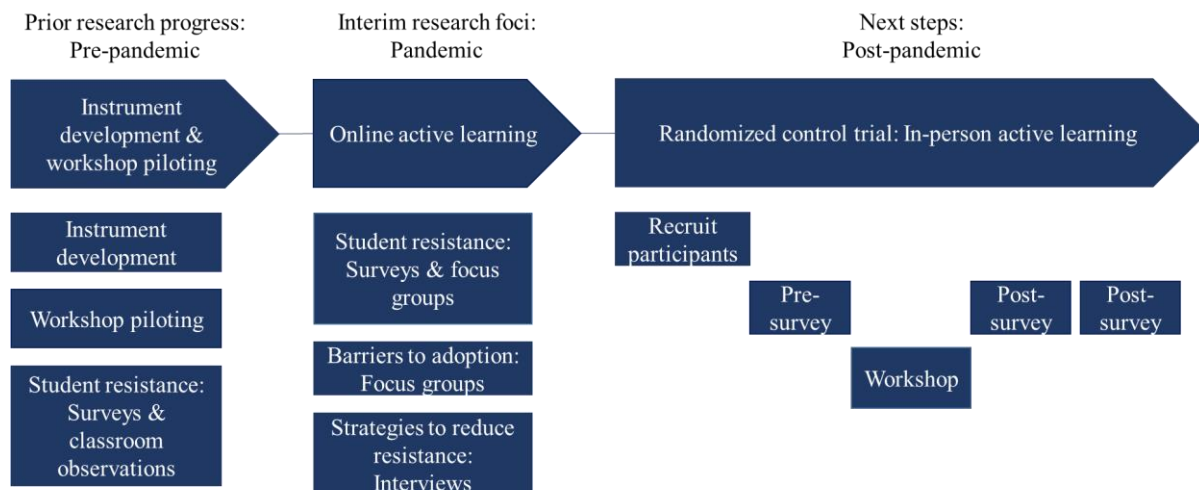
Prior research progress: Pre-pandemic

Instrument development & workshop piloting

Instrument development

Workshop piloting

Student resistance: Surveys & classroom observations

Interim research foci: Pandemic

Online active learning

Student resistance: Surveys & focus groups

Barriers to adoption: Focus groups

Strategies to reduce resistance: Interviews

Next steps: Post-pandemic

Randomized control trial: In-person active learning

Recruit participants

Pre-survey

Workshop

Post-survey

Post-survey